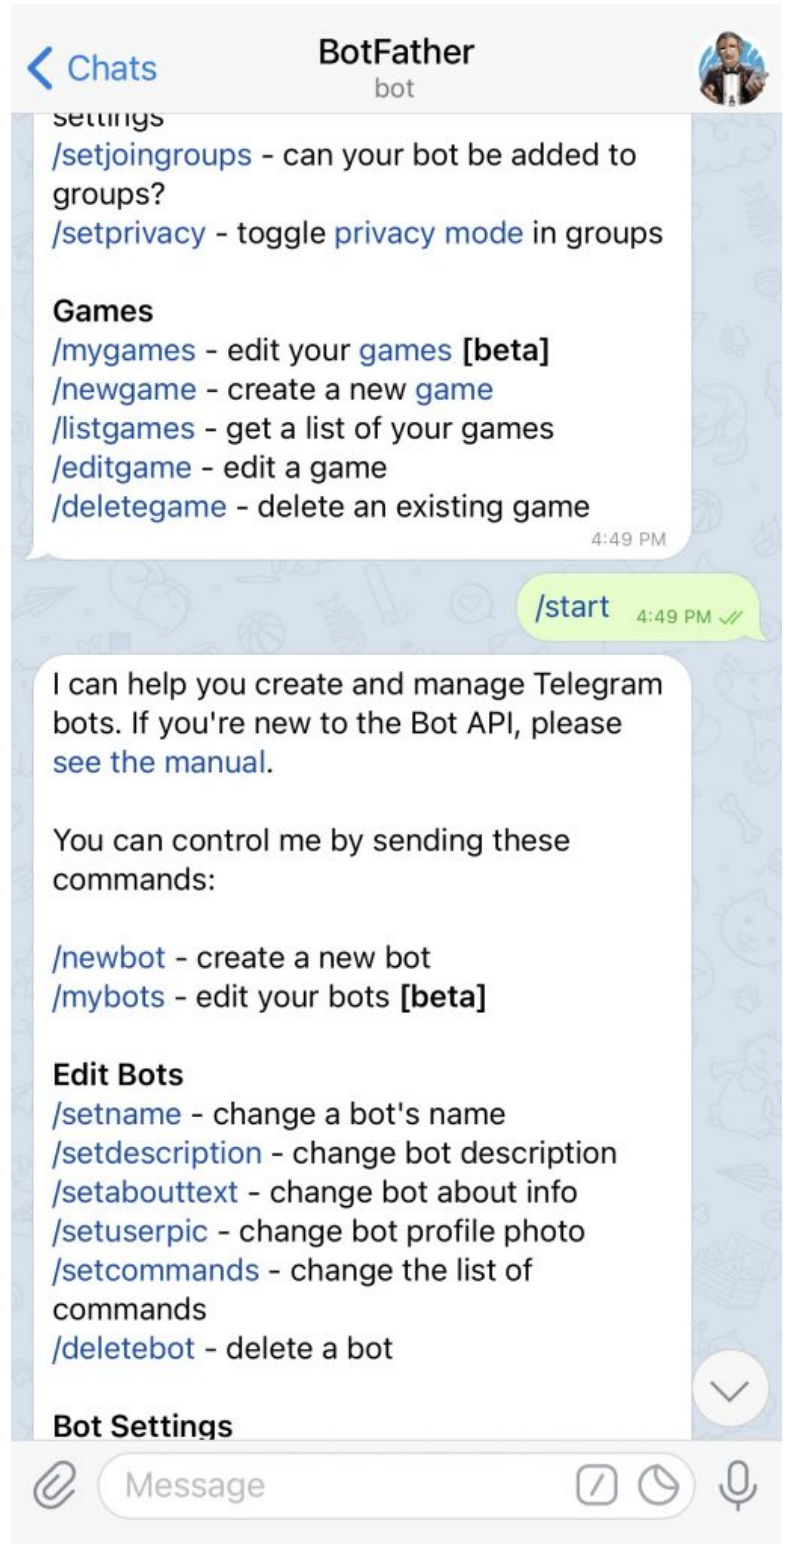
< Chats
BotFather
bot

settings
/setjoingroups - can your bot be added to groups?
/setprivacy - toggle privacy mode in groups

**Games**
/mygames - edit your games **[beta]**
/newgame - create a new game
/listgames - get a list of your games
/editgame - edit a game
/deletegame - delete an existing game
4:49 PM

/start 4:49 PM

I can help you create and manage Telegram bots. If you're new to the Bot API, please see the manual.

You can control me by sending these commands:

/newbot - create a new bot
/mybots - edit your bots **[beta]**

**Edit Bots**
/setname - change a bot's name
/setdescription - change bot description
/setabouttext - change bot about info
/setuserpic - change bot profile photo
/setcommands - change the list of commands
/deletebot - delete a bot

**Bot Settings**

Message